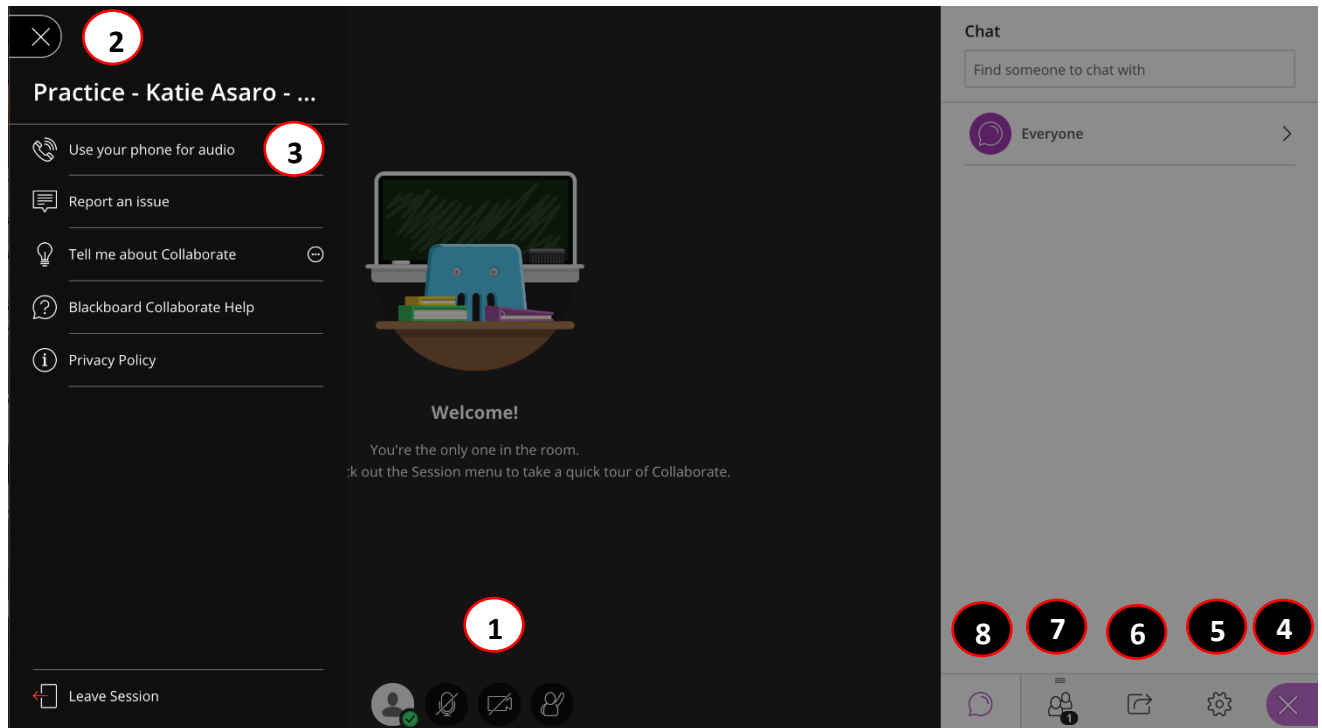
2

Practice - Katie Asaro - ...

Use your phone for audio

3

Report an issue

Tell me about Collaborate

Blackboard Collaborate Help

Privacy Policy

Leave Session

Welcome!

You're the only one in the room.

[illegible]k out the Session menu to take a quick tour of Collaborate.

1

Chat

Find someone to chat with

Everyone

8 7 6 5 4

1